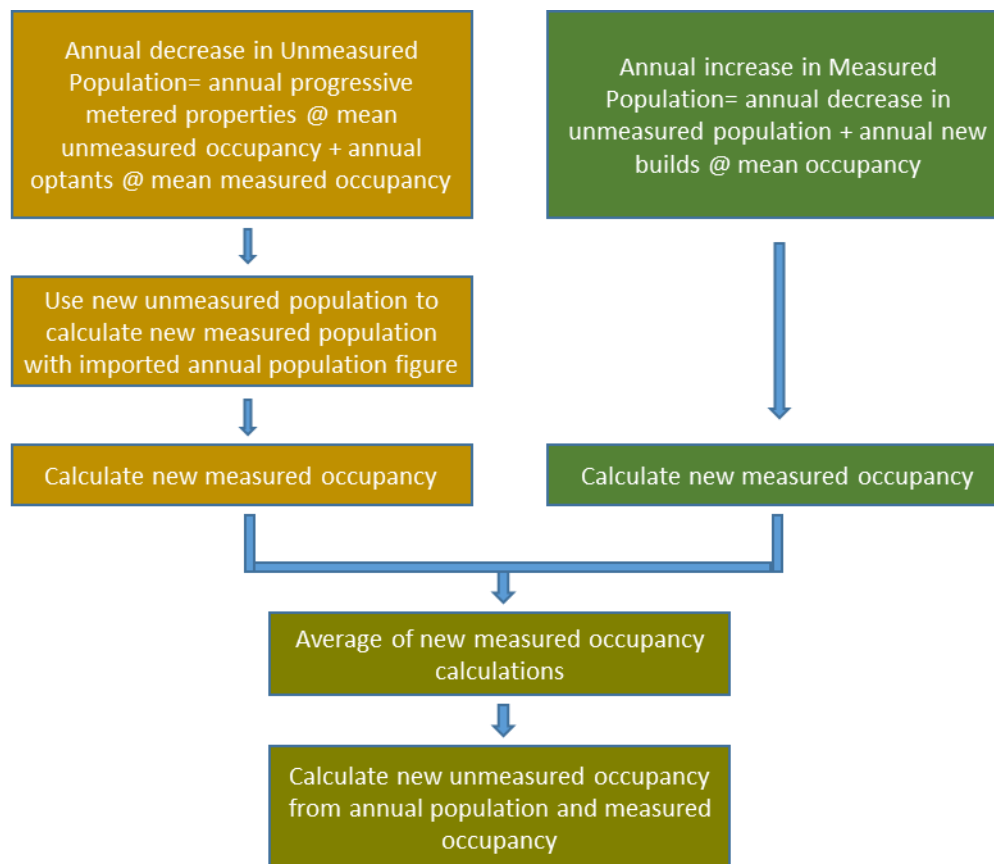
Annual decrease in Unmeasured Population= annual progressive metered properties @ mean unmeasured occupancy + annual optants @ mean measured occupancy

Annual increase in Measured Population= annual decrease in unmeasured population + annual new builds @ mean occupancy

Use new unmeasured population to calculate new measured population with imported annual population figure

Calculate new measured occupancy

Calculate new measured occupancy

Average of new measured occupancy calculations

Calculate new unmeasured occupancy from annual population and measured occupancy